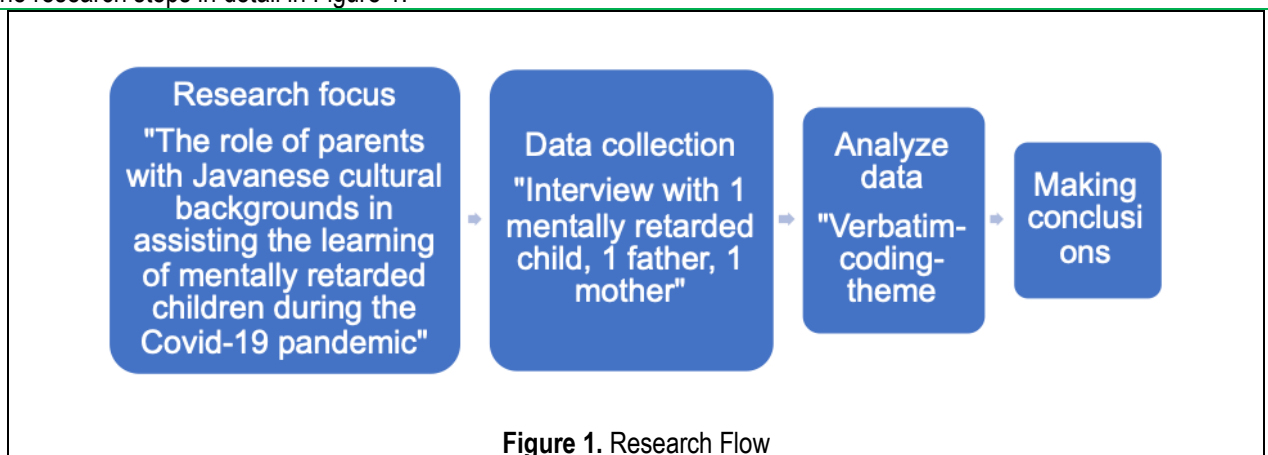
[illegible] research steps in detail in Figure 1.

Research focus
"The role of parents with Javanese cultural backgrounds in assisting the learning of mentally retarded children during the Covid-19 pandemic"

Data collection
"Interview with 1 mentally retarded child, 1 father, 1 mother"

Analyze data
"Verbatim-coding-theme

Making conclusions

**Figure 1.** Research Flow